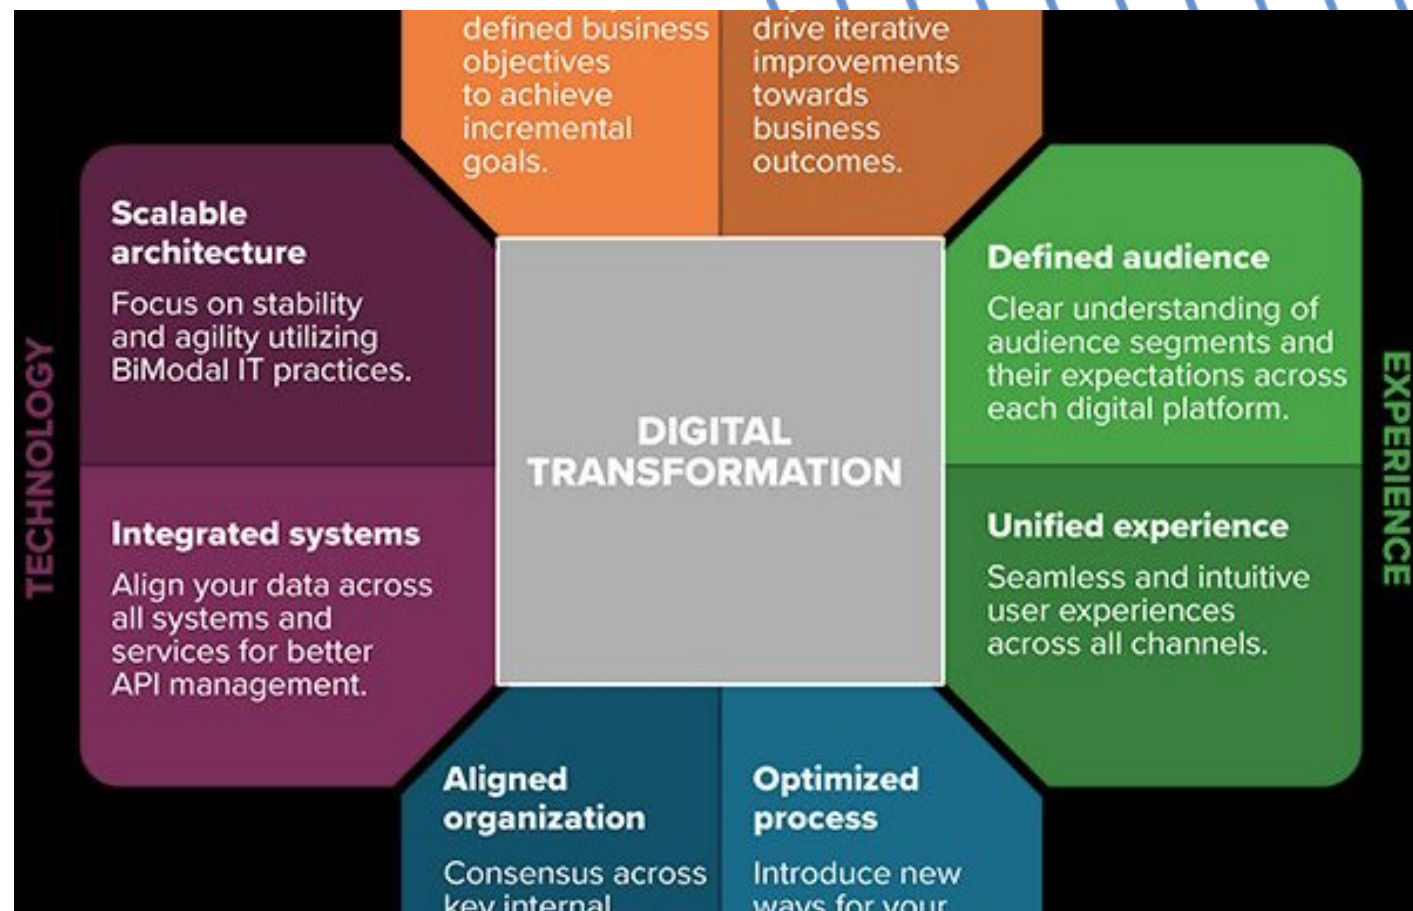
defined business objectives to achieve incremental goals.

drive iterative improvements towards business outcomes.

TECHNOLOGY

Scalable architecture
Focus on stability and agility utilizing BiModal IT practices.

Integrated systems
Align your data across all systems and services for better API management.

DIGITAL TRANSFORMATION

Defined audience
Clear understanding of audience segments and their expectations across each digital platform.

Unified experience
Seamless and intuitive user experiences across all channels.

EXPERIENCE

Aligned organization
Consensus across key internal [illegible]

Optimized process
Introduce new ways for your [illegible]